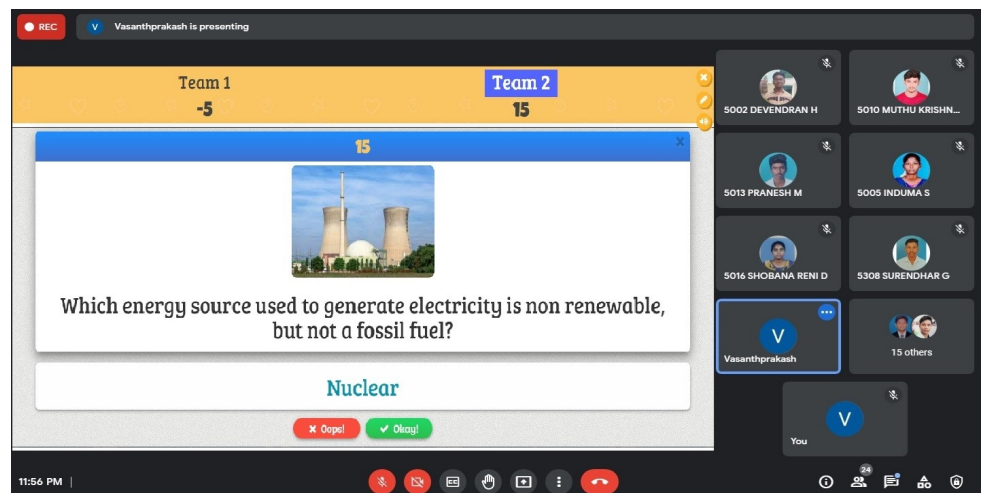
REC

V Vasanthprakash is presenting

Team 1
-5

Team 2
15

15

Which energy source used to generate electricity is non renewable, but not a fossil fuel?

Nuclear

✖ Oops! ✔ Okay!

5002 DEVENDRAN H
5010 MUTHU KRISHN...
5013 PRANESH M
5005 INDUMA S
5016 SHOBANA RENI D
5308 SURENDHAR G
V
Vasanthprakash
15 others
V
You

11:56 PM |

24